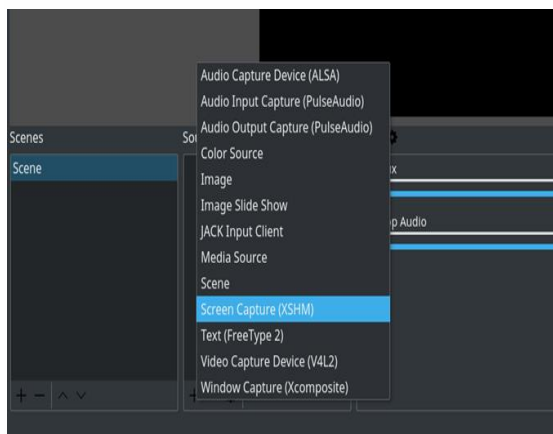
Scenes

Scene

So

Audio Capture Device (ALSA)
Audio Input Capture (PulseAudio)
Audio Output Capture (PulseAudio)
Color Source
Image
Image Slide Show
JACK Input Client
Media Source
Scene
Screen Capture (XSHM)
Text (FreeType 2)
Video Capture Device (V4L2)
Window Capture (Xcomposite)

ix

p Audio

+ − ∧ ∨

+